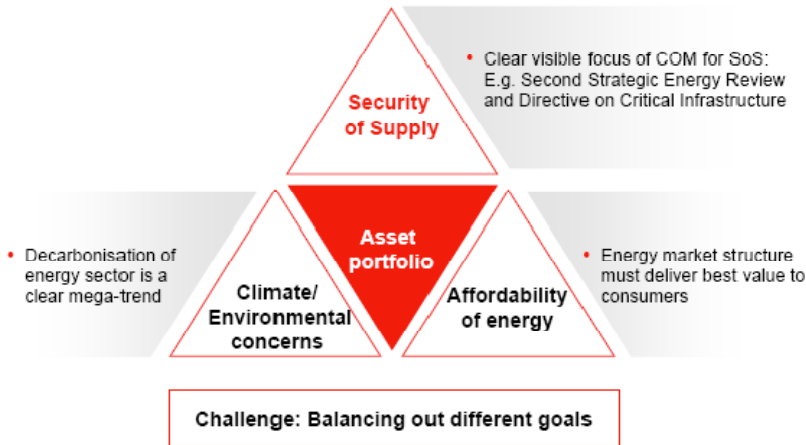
Security of Supply

• Clear visible focus of COM for SoS: E.g. Second Strategic Energy Review and Directive on Critical Infrastructure

• Decarbonisation of energy sector is a clear mega-trend

Asset portfolio

• Energy market structure must deliver best value to consumers

Climate/ Environmental concerns

Affordability of energy

Challenge: Balancing out different goals